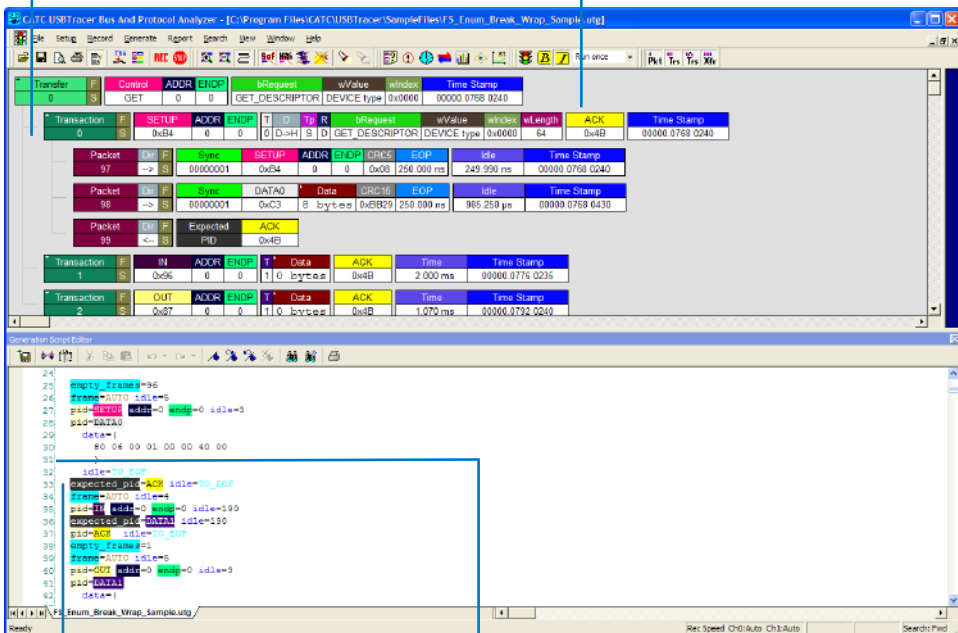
CATC USBTracer Bus And Protocol Analyzer - [C:\Program Files\CATC\USBTracer\SampleFiles\FS_Enum_Break_Wrap_Sample.utg]

File Setup Record Generate Report Search View Window Help

Run once

| Transfer | F | Control | ADDR | ENDP | bRequest | wValue | wIndex | Time Stamp |
|---|---|---|---|---|---|---|---|---|
| 0 | S | GET | 0 | 0 | GET_DESCRIPTOR | DEVICE type | 0x0000 | 00000.0768 0240 |

| Transaction | F | SETUP | ADDR | ENDP | T | D | Tp | R | bRequest | wValue | wIndex | wLength | ACK | Time Stamp |
|---|---|---|---|---|---|---|---|---|---|---|---|---|---|---|
| 0 | S | 0xB4 | 0 | 0 | 0 | D->H | S | D | GET_DESCRIPTOR | DEVICE type | 0x0000 | 64 | 0x4B | 00000.0768 0240 |

| Packet | Dir | F | Sync | SETUP | ADDR | ENDP | CRC5 | EOP | Idle | Time Stamp |
|---|---|---|---|---|---|---|---|---|---|---|
| 97 | --> | S | 00000001 | 0xB4 | 0 | 0 | 0x08 | 250.000 ns | 249.990 ns | 00000.0768 0240 |

| Packet | Dir | F | Sync | DATA0 | Data | CRC16 | EOP | Idle | Time Stamp |
|---|---|---|---|---|---|---|---|---|---|
| 98 | --> | S | 00000001 | 0xC3 | 8 bytes | 0xBB29 | 250.000 ns | 985.250 µs | 00000.0768 0430 |

| Packet | Dir | F | Expected | ACK |
|---|---|---|---|---|
| 99 | <-- | S | PID | 0x4B |

| Transaction | F | IN | ADDR | ENDP | T | Data | ACK | Time | Time Stamp |
|---|---|---|---|---|---|---|---|---|---|
| 1 | S | 0x96 | 0 | 0 | 1 | 0 bytes | 0x4B | 2.000 ms | 00000.0776 0235 |

| Transaction | F | OUT | ADDR | ENDP | T | Data | ACK | Time | Time Stamp |
|---|---|---|---|---|---|---|---|---|---|
| 2 | S | 0x87 | 0 | 0 | 1 | 0 bytes | 0x4B | 1.070 ms | 00000.0792 0240 |

Generation Script Editor

24
25 empty_frames=96
26 frame=AUTO idle=5
27 pid=SETUP addr=0 endp=0 idle=3
28 pid=DATA0
29 data=(
30 80 06 00 01 00 00 40 00
31 )
32 idle=TO_EOF
33 expected_pid=ACK idle=TO_EOF
34 frame=AUTO idle=4
35 pid=IN addr=0 endp=0 idle=190
36 expected_pid=DATA1 idle=190
37 pid=ACK idle=TO_EOF
38 empty_frames=1
39 frame=AUTO idle=5
40 pid=OUT addr=0 endp=0 idle=3
41 pid=DATA1
42 data=(

FS_Enum_Break_Wrap_Sample.utg

Ready
Rec Speed Ch0:Auto Ch1:Auto
Search: Fwd